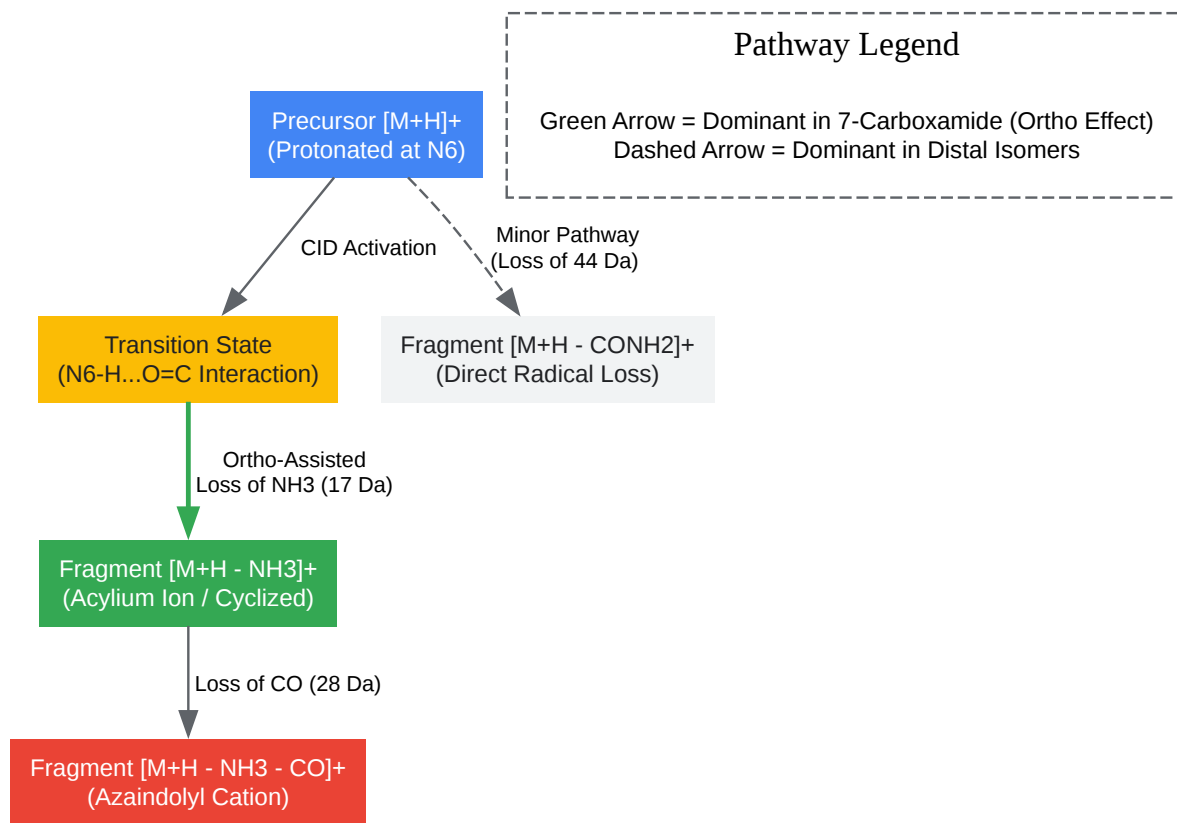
Pathway Legend

Green Arrow = Dominant in 7-Carboxamide (Ortho Effect)
Dashed Arrow = Dominant in Distal Isomers

Precursor [M+H]+
(Protonated at N6)

CID Activation

Minor Pathway
(Loss of 44 Da)

Transition State
(N6-H...O=C Interaction)

Fragment [M+H - CONH2]+
(Direct Radical Loss)

Ortho-Assisted
Loss of NH3 (17 Da)

Fragment [M+H - NH3]+
(Acylium Ion / Cyclized)

Loss of CO (28 Da)

Fragment [M+H - NH3 - CO]+
(Azaindolyl Cation)